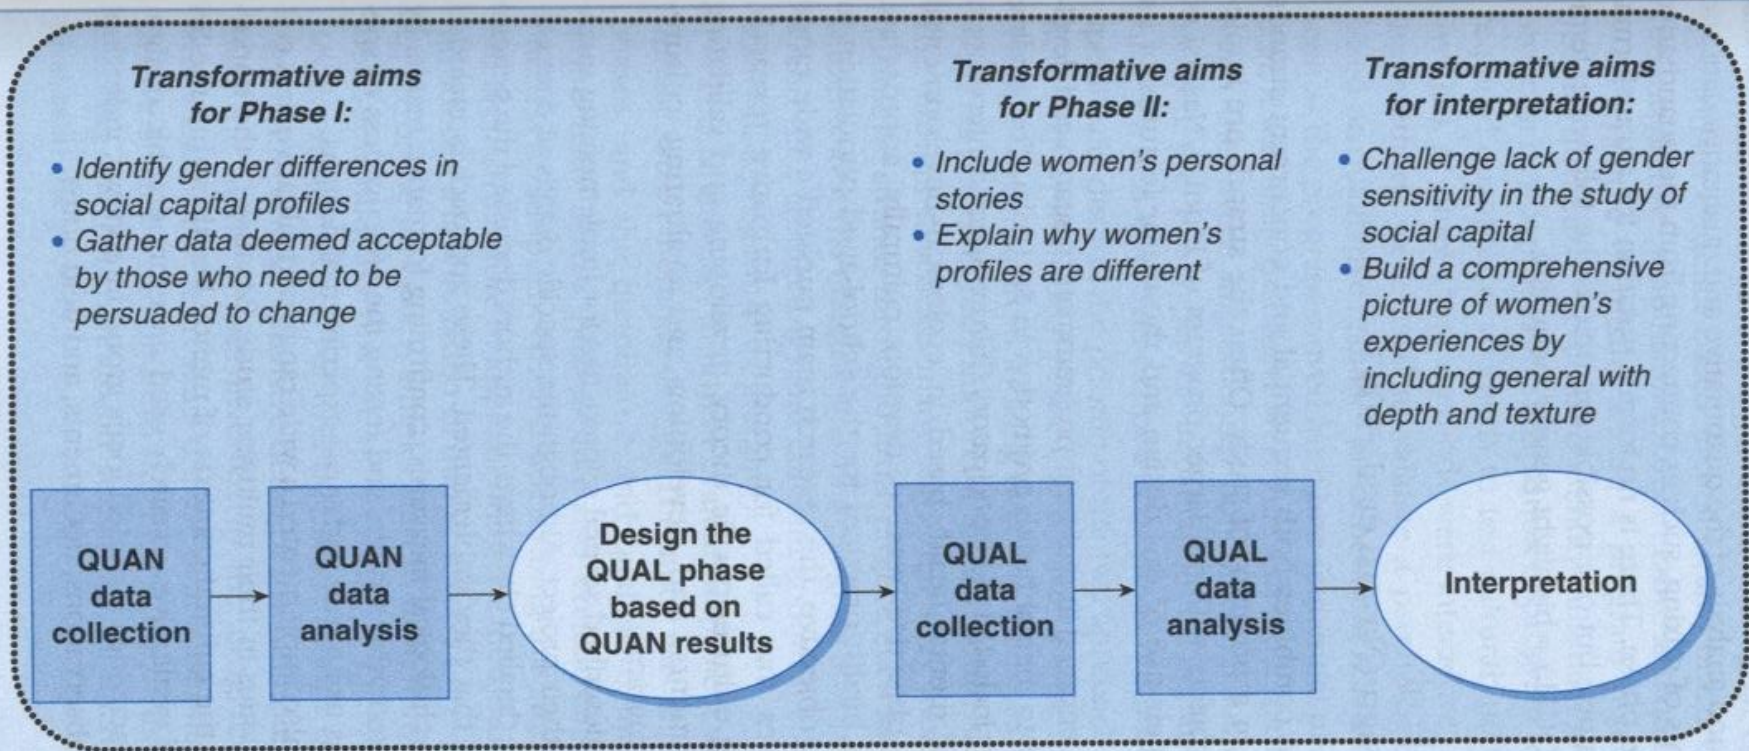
Transformative aims for Phase I:

• Identify gender differences in social capital profiles
• Gather data deemed acceptable by those who need to be persuaded to change

Transformative aims for Phase II:

• Include women's personal stories
• Explain why women's profiles are different

Transformative aims for interpretation:

• Challenge lack of gender sensitivity in the study of social capital
• Build a comprehensive picture of women's experiences by including general with depth and texture

QUAN data collection

QUAN data analysis

Design the QUAL phase based on QUAN results

QUAL data collection

QUAL data analysis

Interpretation